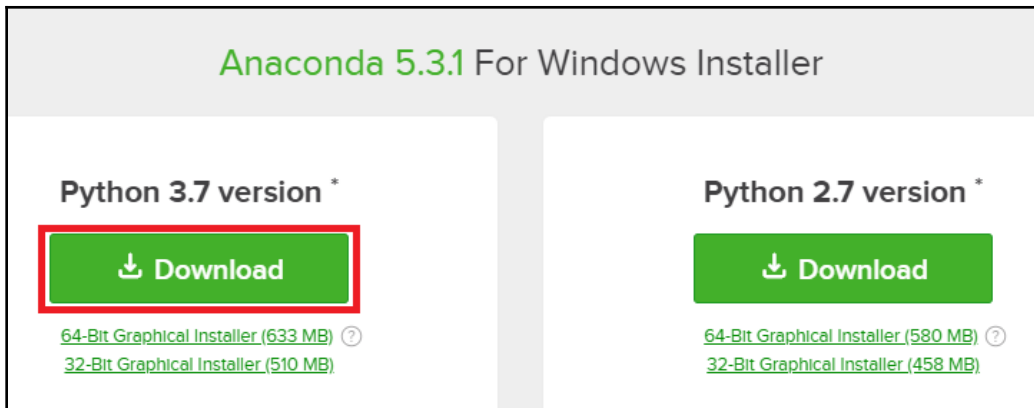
Anaconda 5.3.1 For Windows Installer

Python 3.7 version *

Download

64-Bit Graphical Installer (633 MB) ?
32-Bit Graphical Installer (510 MB)

Python 2.7 version *

Download

64-Bit Graphical Installer (580 MB) ?
32-Bit Graphical Installer (458 MB)